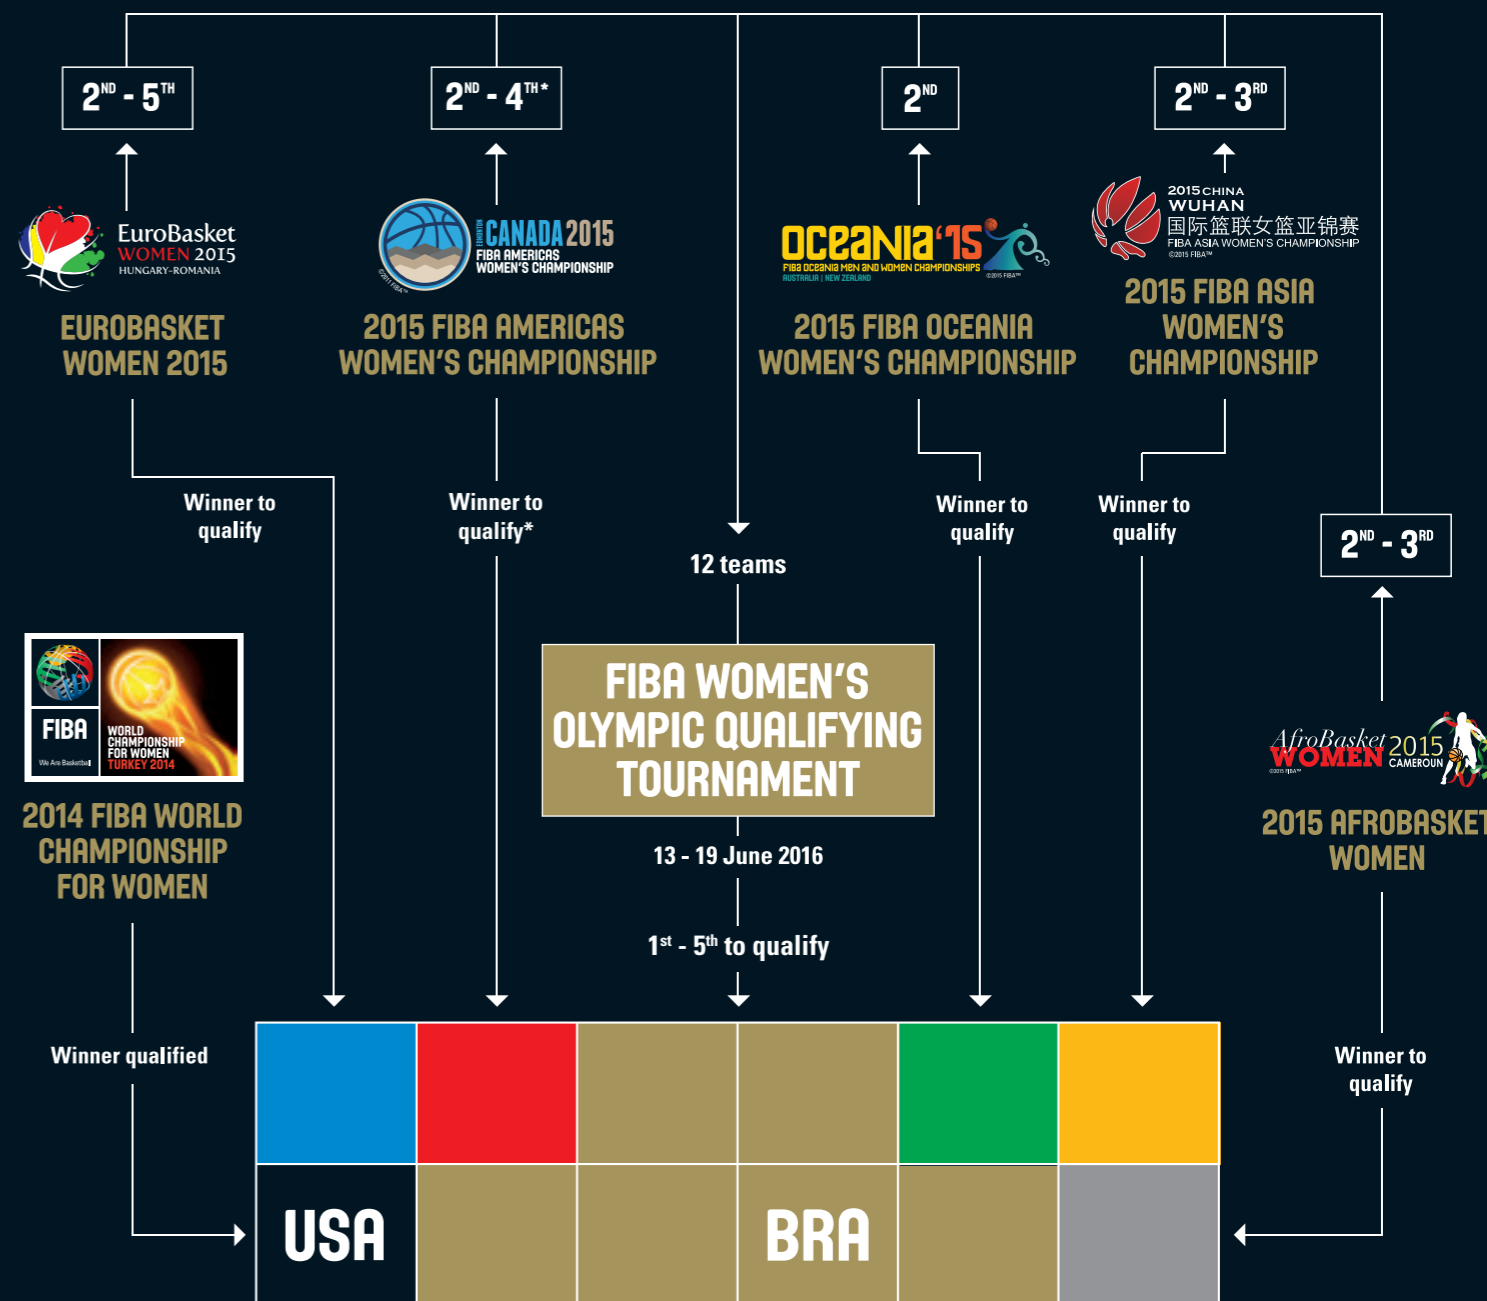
$2^{ND}$ - $5^{TH}$

$2^{ND}$ - $4^{TH*}$

$2^{ND}$

$2^{ND}$ - $3^{RD}$

EuroBasket WOMEN 2015 HUNGARY-ROMANIA

EUROBASKET WOMEN 2015

CANADA 2015 FIBA AMERICAS WOMEN'S CHAMPIONSHIP

2015 FIBA AMERICAS WOMEN'S CHAMPIONSHIP

OCEANIA '15 FIBA OCEANIA MEN AND WOMEN CHAMPIONSHIPS AUSTRALIA | NEW ZEALAND

2015 FIBA OCEANIA WOMEN'S CHAMPIONSHIP

2015 CHINA WUHAN 国际篮联女篮亚锦赛 FIBA ASIA WOMEN'S CHAMPIONSHIP

2015 FIBA ASIA WOMEN'S CHAMPIONSHIP

Winner to qualify

Winner to qualify*

12 teams

Winner to qualify

Winner to qualify

$2^{ND}$ - $3^{RD}$

FIBA WORLD CHAMPIONSHIP FOR WOMEN TURKEY 2014 We Are Basketball

2014 FIBA WORLD CHAMPIONSHIP FOR WOMEN

FIBA WOMEN'S OLYMPIC QUALIFYING TOURNAMENT

13 - 19 June 2016

$1^{st}$ - $5^{th}$ to qualify

AfroBasket WOMEN 2015 CAMEROUN

2015 AFROBASKET WOMEN

Winner qualified

Winner to qualify

USA

BRA